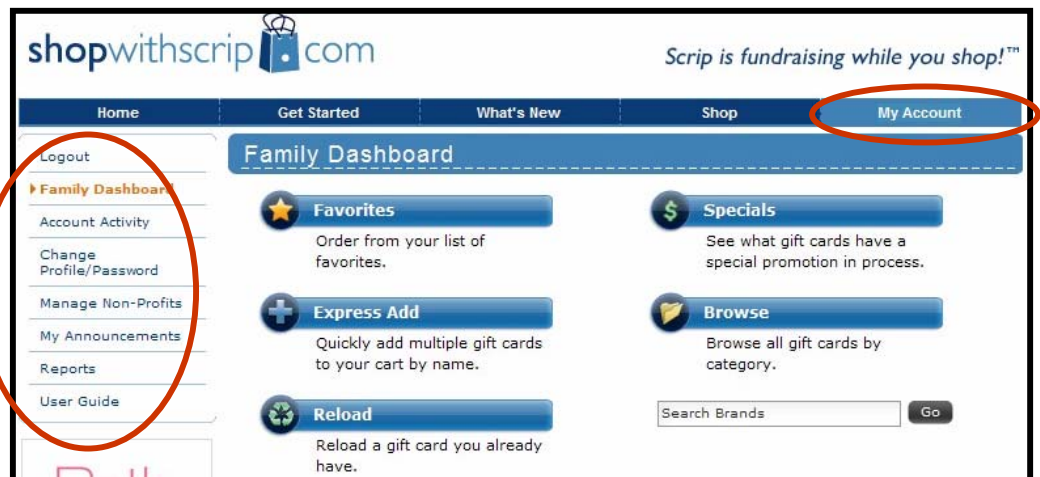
shopwithscrip.com

Scrip is fundraising while you shop!™

Home | Get Started | What's New | Shop | My Account

Logout
Family Dashboard
Account Activity
Change Profile/Password
Manage Non-Profits
My Announcements
Reports
User Guide

Family Dashboard

Favorites
Order from your list of favorites.

Specials
See what gift cards have a special promotion in process.

Express Add
Quickly add multiple gift cards to your cart by name.

Browse
Browse all gift cards by category.

Reload
Reload a gift card you already have.

Search Brands
Go